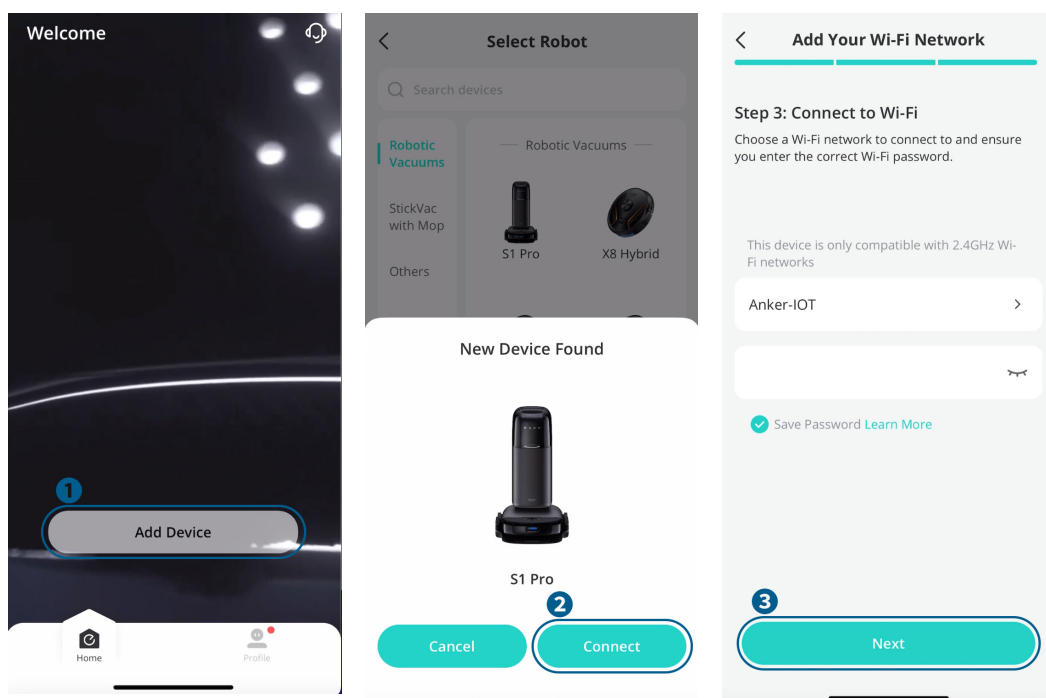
Welcome

1

Add Device

Home

Profile

Select Robot

Search devices

Robotic Vacuums

StickVac with Mop

Others

Robotic Vacuums

S1 Pro

X8 Hybrid

New Device Found

S1 Pro

2

Cancel

Connect

Add Your Wi-Fi Network

Step 3: Connect to Wi-Fi

Choose a Wi-Fi network to connect to and ensure you enter the correct Wi-Fi password.

This device is only compatible with 2.4GHz Wi-Fi networks

Anker-IOT

Save Password Learn More

3

Next